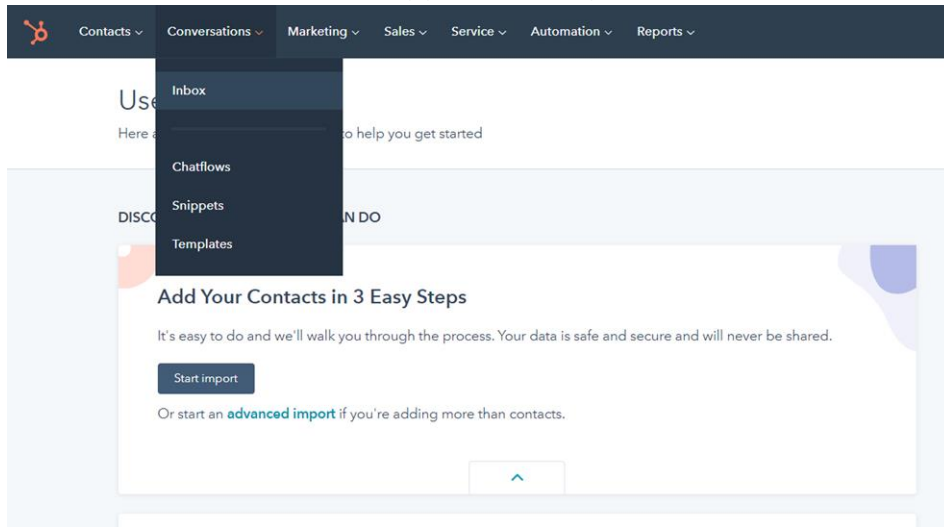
Contacts ⌄ Conversations ⌄ Marketing ⌄ Sales ⌄ Service ⌄ Automation ⌄ Reports ⌄

Inbox

Chatflows

Snippets

Templates

Use

Here a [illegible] o help you get started

DISC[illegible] AN DO

Add Your Contacts in 3 Easy Steps

It's easy to do and we'll walk you through the process. Your data is safe and secure and will never be shared.

Start import

Or start an advanced import if you're adding more than contacts.